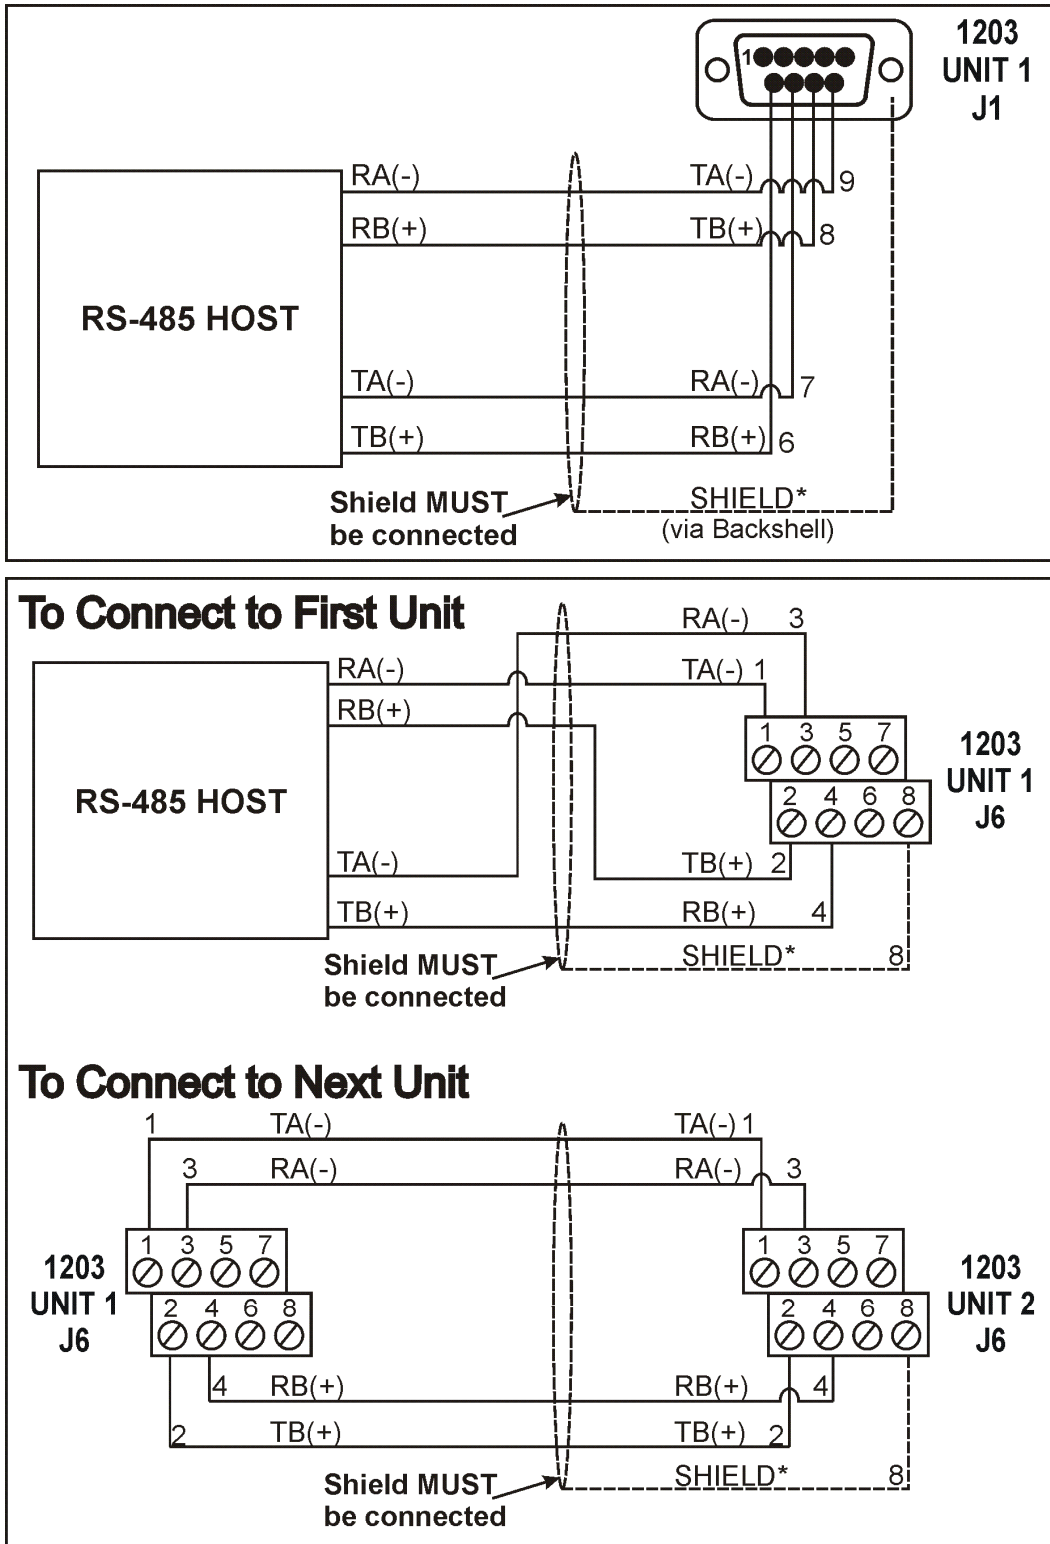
1203
UNIT 1
J1

1

RS-485 HOST

RA(-)
RB(+)
TA(-)
TB(+)

TA(-) 9
TB(+) 8
RA(-) 7
RB(+) 6

Shield MUST be connected

SHIELD*
(via Backshell)

To Connect to First Unit

RS-485 HOST

RA(-)
RB(+)
TA(-)
TB(+)

RA(-) 3
TA(-) 1

1 3 5 7
2 4 6 8

1203
UNIT 1
J6

TB(+) 2
RB(+) 4
SHIELD* 8

Shield MUST be connected

To Connect to Next Unit

1 TA(-)
3 RA(-)

TA(-) 1
RA(-) 3

1 3 5 7
2 4 6 8

1203
UNIT 1
J6

1 3 5 7
2 4 6 8

1203
UNIT 2
J6

4 RB(+)
2 TB(+)

RB(+) 4
TB(+) 2

Shield MUST be connected

SHIELD* 8